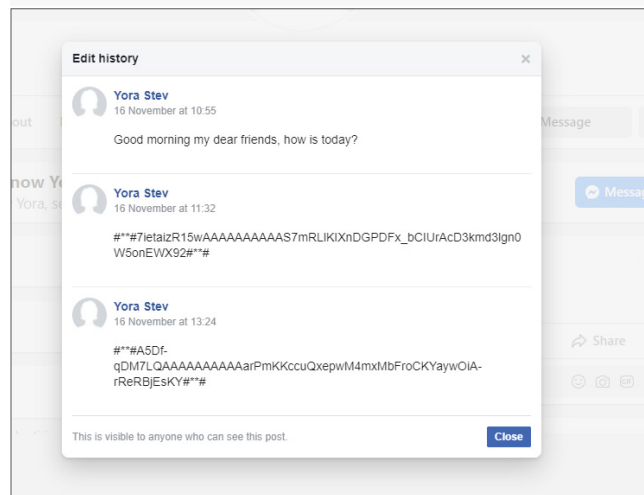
Edit history

×

Yora Stev
16 November at 10:55

Good morning my dear friends, how is today?

Yora Stev
16 November at 11:32

#**#7ietaizR15wAAAAAAAAAAS7mRLIKIXnDGPDFx_bCIUrAcD3kmd3Ign0W5onEWX92#**#

Yora Stev
16 November at 13:24

#**#A5Df-qDM7LQAAAAAAAAAAarPmKKccuQxepwM4mxMbFroCKYaywOiA-rReRBjEsKY#**#

This is visible to anyone who can see this post.

Close

out

Message

now Y

Yora, s

Messag

Share